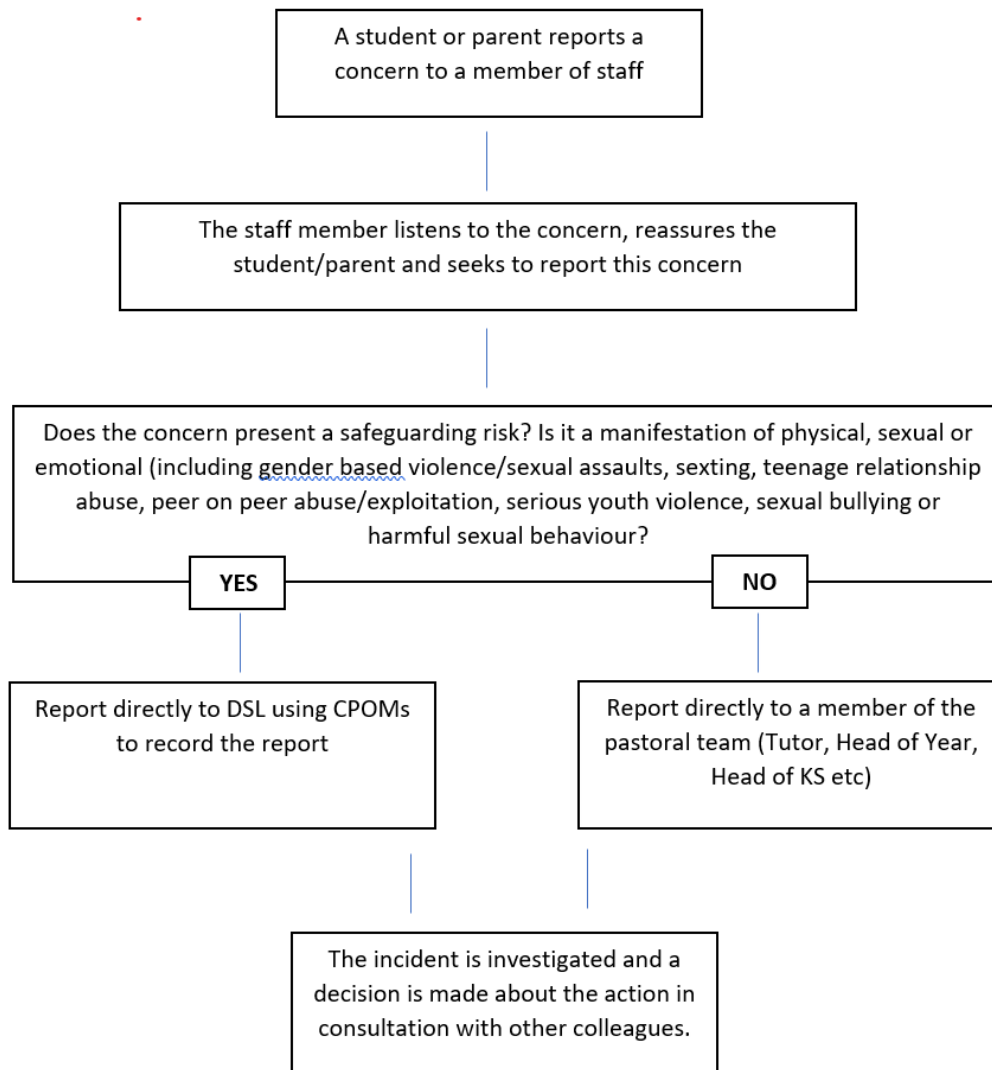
A student or parent reports a concern to a member of staff

The staff member listens to the concern, reassures the student/parent and seeks to report this concern

Does the concern present a safeguarding risk? Is it a manifestation of physical, sexual or emotional (including gender based violence/sexual assaults, sexting, teenage relationship abuse, peer on peer abuse/exploitation, serious youth violence, sexual bullying or harmful sexual behaviour?

YES

NO

Report directly to DSL using CPOMs to record the report

Report directly to a member of the pastoral team (Tutor, Head of Year, Head of KS etc)

The incident is investigated and a decision is made about the action in consultation with other colleagues.